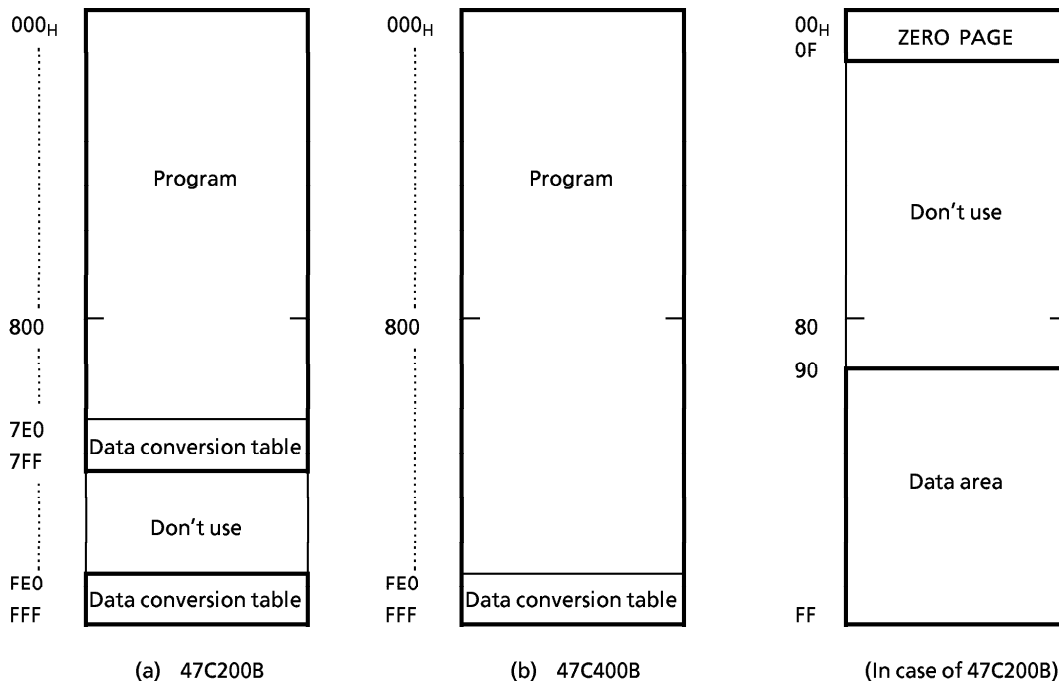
$000_H$

800

7E0

7FF

FE0

FFF

Program

Data conversion table

Don't use

Data conversion table

(a) 47C200B

$000_H$

800

FE0

FFF

Program

Data conversion table

(b) 47C400B

$00_H$

0F

80

90

FF

ZERO PAGE

Don't use

Data area

(In case of 47C200B)